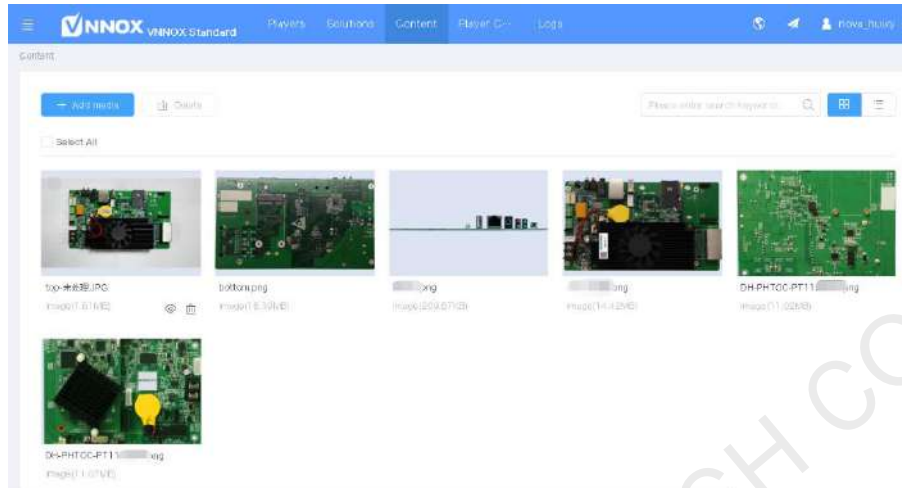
VNNOX VNNOX Standard

Players Solutions Content Player C··· Logs

nova_huay

Content

+ Add media

Counts

Please enter search keyword

Select All

top-未处理.JPG
image(1.61MB)

bottom.png
image(1.30MB)

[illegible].png
image(209.07KB)

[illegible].png
image(14.42MB)

DH-PHTOC-PT11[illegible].png
image(11.02MB)

DH-PHTOC-PT11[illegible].png
image(11.07MB)

CH CO